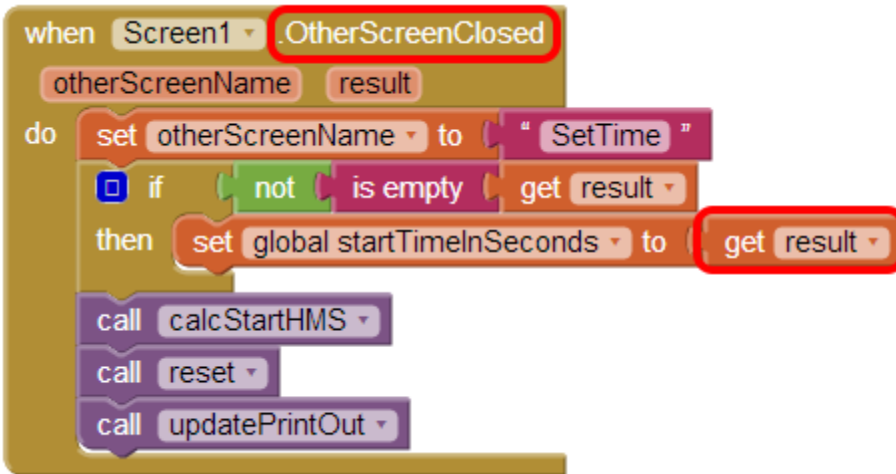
when Screen1 .OtherScreenClosed
otherScreenName result
do set otherScreenName to " SetTime "
if not is empty get result
then set global startTimeInSeconds to get result
call calcStartHMS
call reset
call updatePrintOut